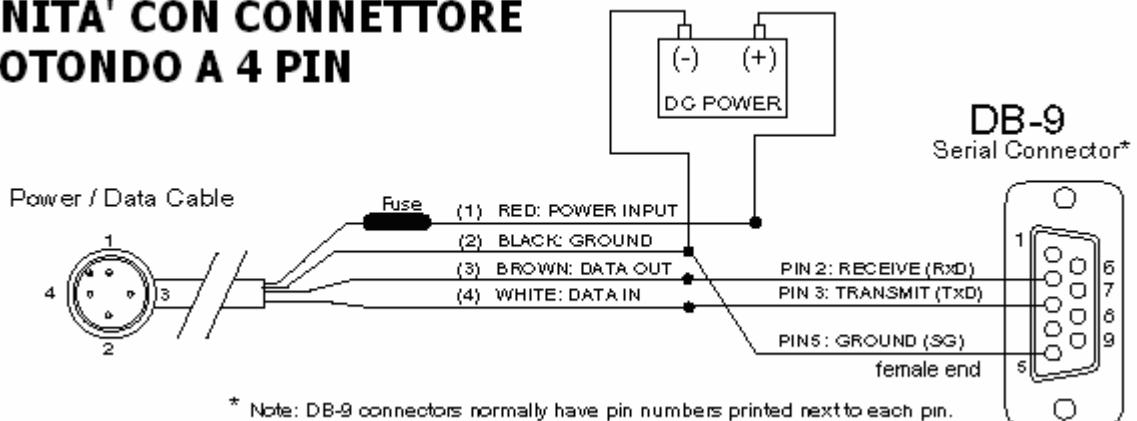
NITA' CON CONNETTORE
OTONDO A 4 PIN

(-) (+)
DC POWER

DB-9
Serial Connector*

Power / Data Cable

Fuse

(1) RED: POWER INPUT
(2) BLACK: GROUND
(3) BROWN: DATA OUT
(4) WHITE: DATA IN

1
4
3
2

PIN 2: RECEIVE (RxD)
PIN 3: TRANSMIT (TxD)
PIN5: GROUND (SG)

1
6
7
6
9
5

female end

* Note: DB-9 connectors normally have pin numbers printed next to each pin.